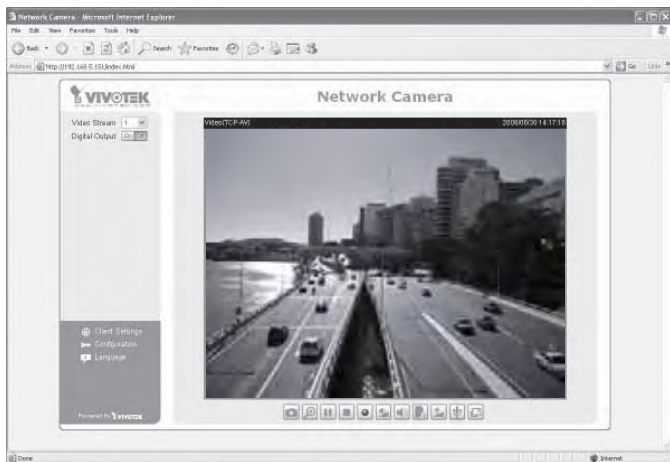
Network Camera - Microsoft Internet Explorer

File Edit View Favorites Tools Help

Back Search Favorites

Address http://192.168.5.151/index.html

Go Links

VIVOTEK

Network Camera

Video Stream 1

Digital Output On Off

Video(TCP-AV) 2006/08/30 14:17:16

Client Settings

Configuration

Language

Powered by VIVOTEK

Done

Internet